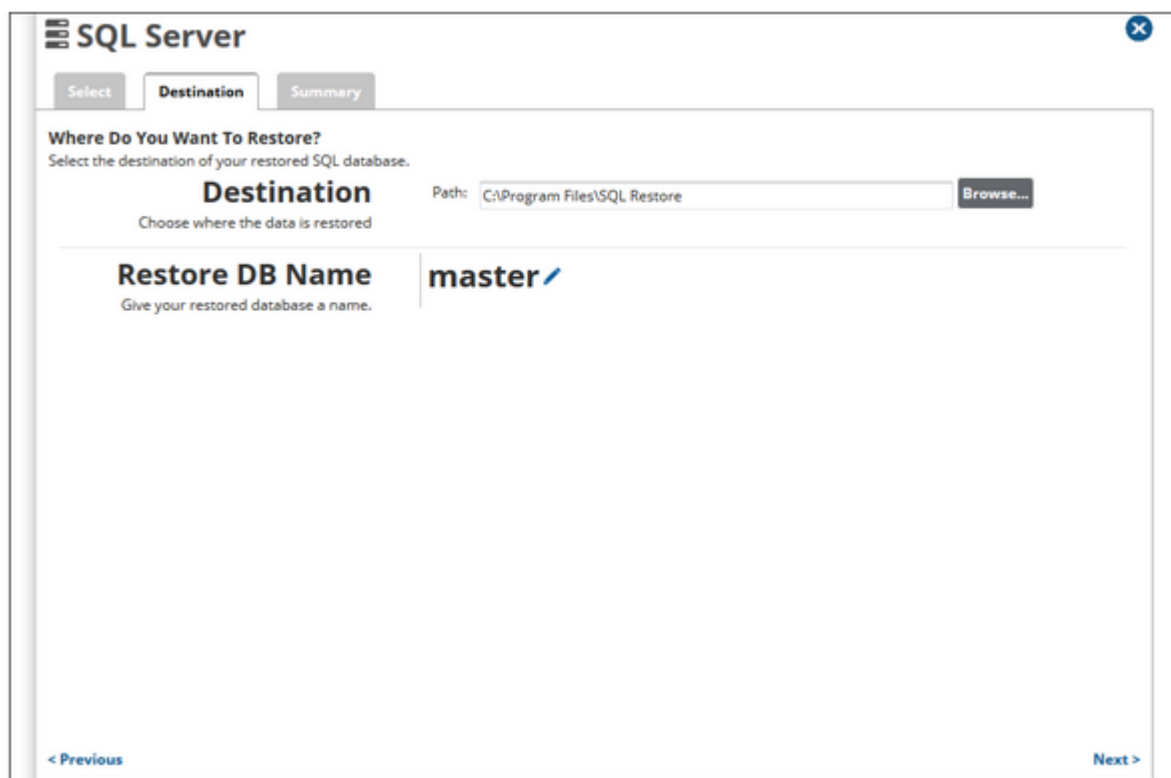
SQL Server

Select
Destination
Summary

Where Do You Want To Restore?
Select the destination of your restored SQL database.

Destination
Choose where the data is restored

Path: C:\Program Files\SQL Restore
Browse...

Restore DB Name
Give your restored database a name.

master

< Previous
Next >